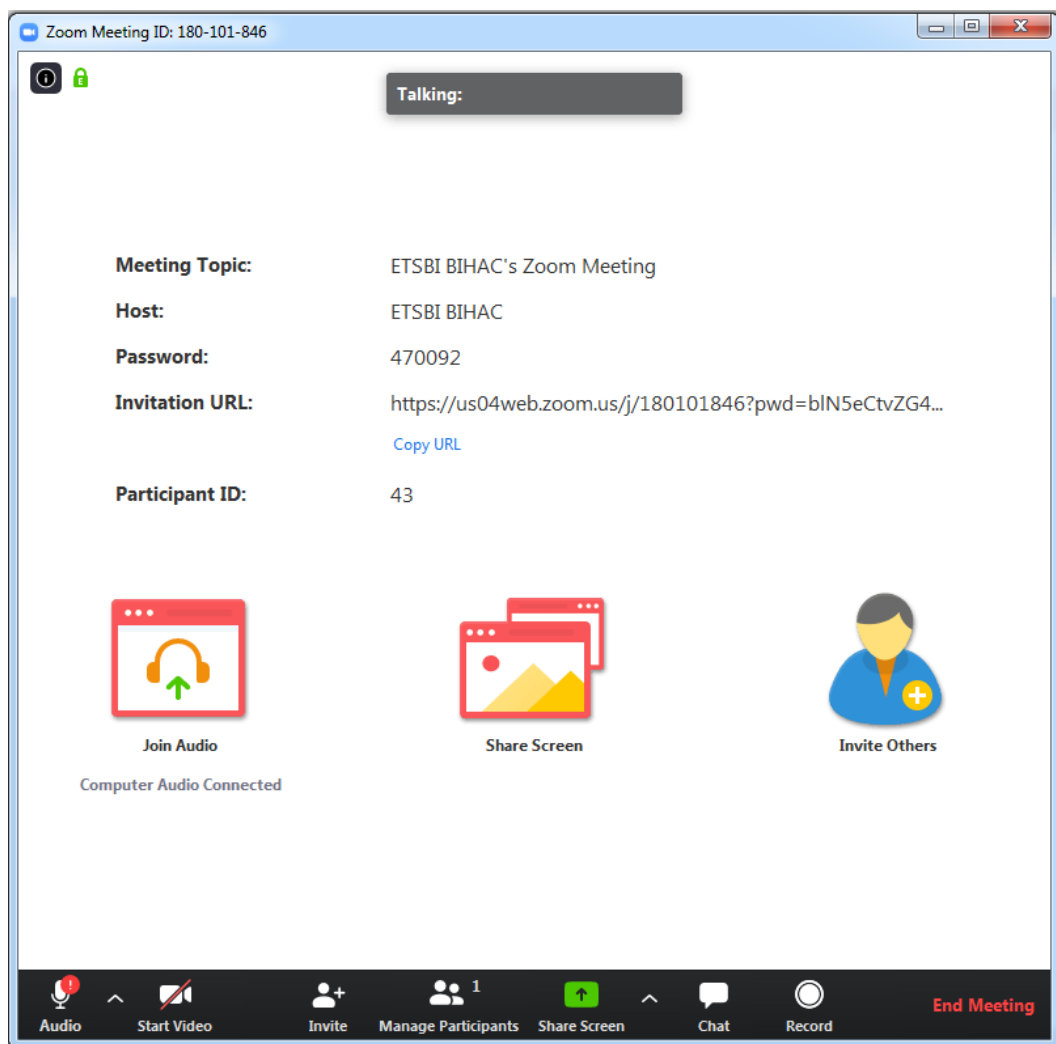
Zoom Meeting ID: 180-101-846

Talking:

| | |
|---|---|
| Meeting Topic: | ETSBI BIHAC's Zoom Meeting |
| Host: | ETSBI BIHAC |
| Password: | 470092 |
| Invitation URL: | https://us04web.zoom.us/j/180101846?pwd=blN5eCtvZG4... |
| | Copy URL |
| Participant ID: | 43 |

Join Audio

Computer Audio Connected

Share Screen

Invite Others

Audio Start Video Invite Manage Participants 1 Share Screen Chat Record End Meeting